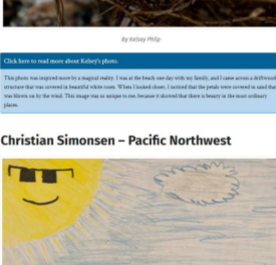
By Kelsey Philp

Click here to read more about Kelsey's photo.

This photo was inspired more by a magical reality. I was at the beach one day with my family, and I came across a driftwood structure that was covered in beautiful white roses. When I looked closer, I noticed that the petals were covered in sand that was blown on by the wind. This image was so unique to me, because it showed that there is beauty in the most ordinary places.

Christian Simonsen – Pacific Northwest